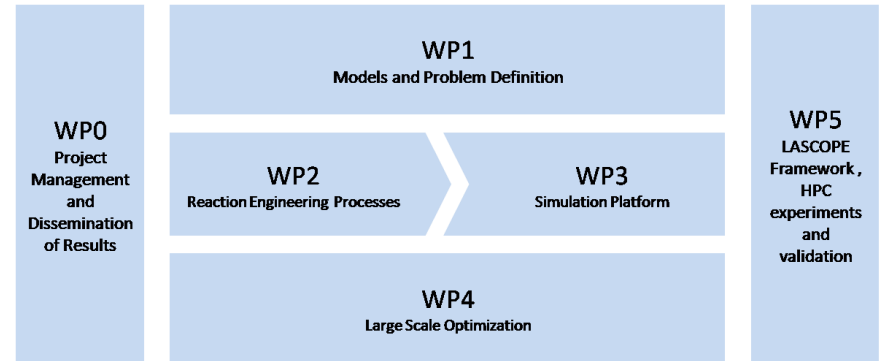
WP0
Project Management and Dissemination of Results

WP1
Models and Problem Definition

WP2
Reaction Engineering Processes

WP3
Simulation Platform

WP4
Large Scale Optimization

WP5
LASCOPE Framework , HPC experiments and validation